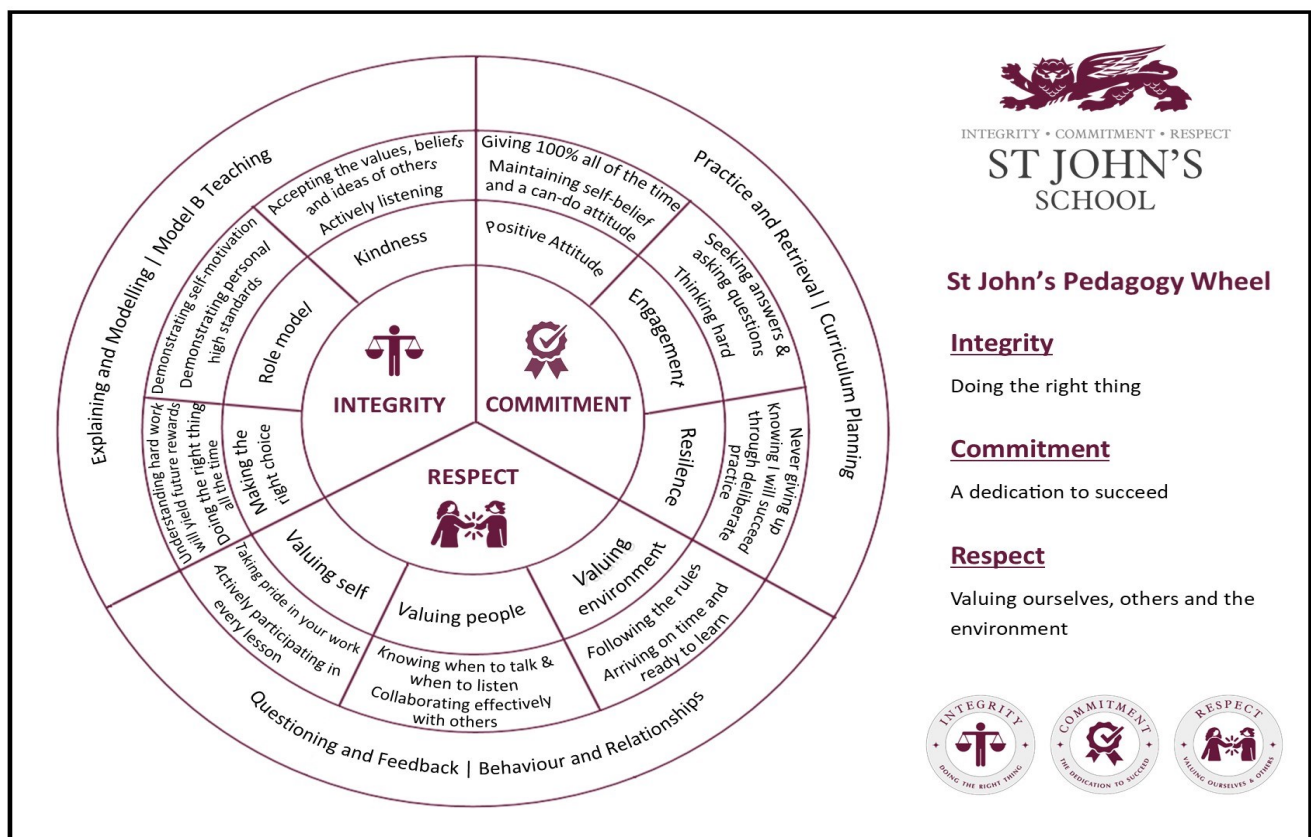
Explaining and Modelling | Model B Teaching

Practice and Retrieval | Curriculum Planning

Questioning and Feedback | Behaviour and Relationships

Accepting the values, beliefs and ideas of others
Actively listening

Kindness

Giving 100% all of the time
Maintaining self-belief and a can-do attitude

Positive Attitude

Seeking answers & asking questions
Thinking hard

Engagement

Never giving up
Knowing I will succeed through deliberate practice

Resilence

Valuing environment

Following the rules
Arriving on time and ready to learn

Valuing people

Knowing when to talk & when to listen
Collaborating effectively with others

Valuing self

Taking pride in your work
Actively participating in every lesson

Making the right choice

Understanding hard work will yield future rewards
Doing the right thing all the time

Role model

Demonstrating self-motivation
Demonstrating personal high standards

INTEGRITY

COMMITMENT

RESPECT

INTEGRITY • COMMITMENT • RESPECT
ST JOHN'S
SCHOOL

St John's Pedagogy Wheel

Integrity

Doing the right thing

Commitment

A dedication to succeed

Respect

Valuing ourselves, others and the environment

INTEGRITY
DOING THE RIGHT THING

COMMITMENT
THE DEDICATION TO SUCCEED

RESPECT
VALUING OURSELVES & OTHERS